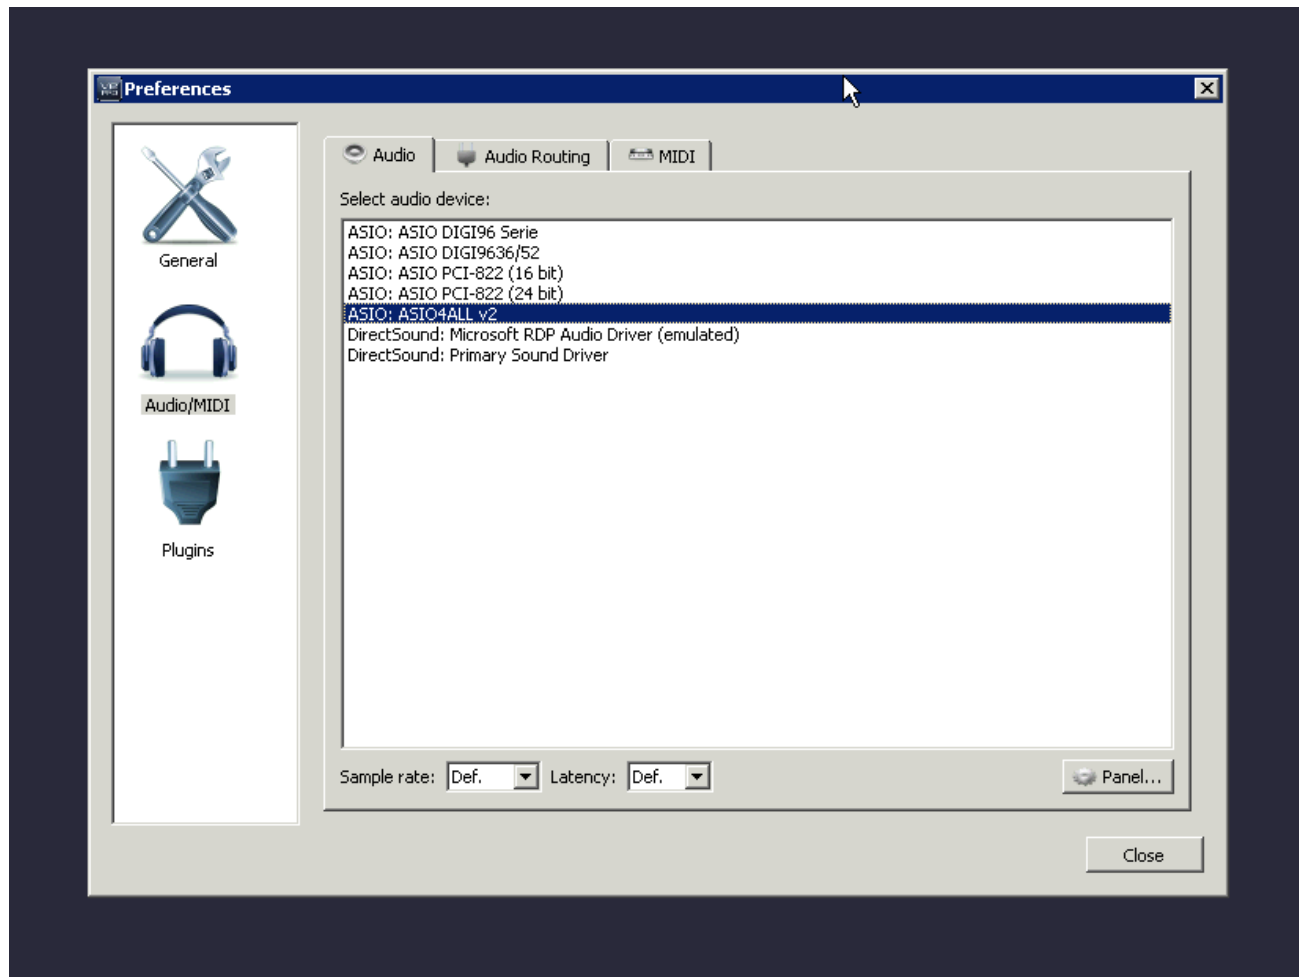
Preferences

General

Audio/MIDI

Plugins

Audio

Audio Routing

MIDI

Select audio device:

ASIO: ASIO DIGI96 Serie
ASIO: ASIO DIGI9636/52
ASIO: ASIO PCI-822 (16 bit)
ASIO: ASIO PCI-822 (24 bit)
ASIO: ASIO4ALL v2
DirectSound: Microsoft RDP Audio Driver (emulated)
DirectSound: Primary Sound Driver

Sample rate: Def.

Latency: Def.

Panel...

Close